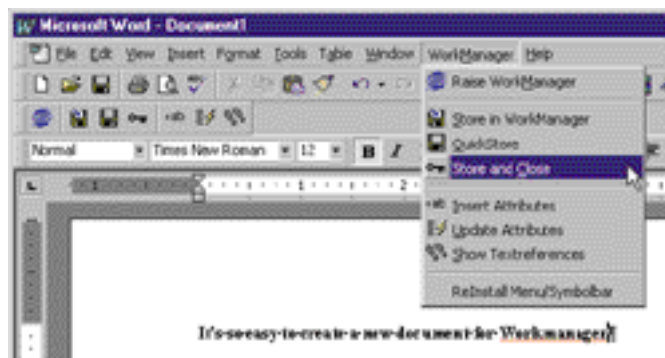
Microsoft Word - Document1

File Edit View Insert Format Tools Table Window WorkManager Help

Normal Times New Roman 12 B I

Raise WorkManager

Store in WorkManager

QuickStore

Store and Close

Insert Attributes

Update Attributes

Show Textreferences

ReInstall Menu/Symbolbar

It's so easy to create a new document for Workmanager!